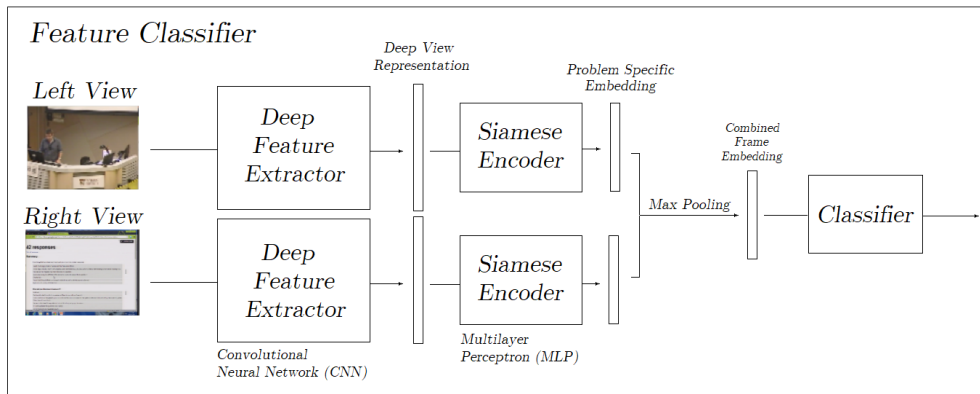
Feature Classifier

Left View

Right View

42 responses

Deep Feature Extractor

Deep Feature Extractor

Convolutional Neural Network (CNN)

Deep View Representation

Siamese Encoder

Siamese Encoder

Multilayer Perceptron (MLP)

Problem Specific Embedding

Max Pooling

Combined Frame Embedding

Classifier